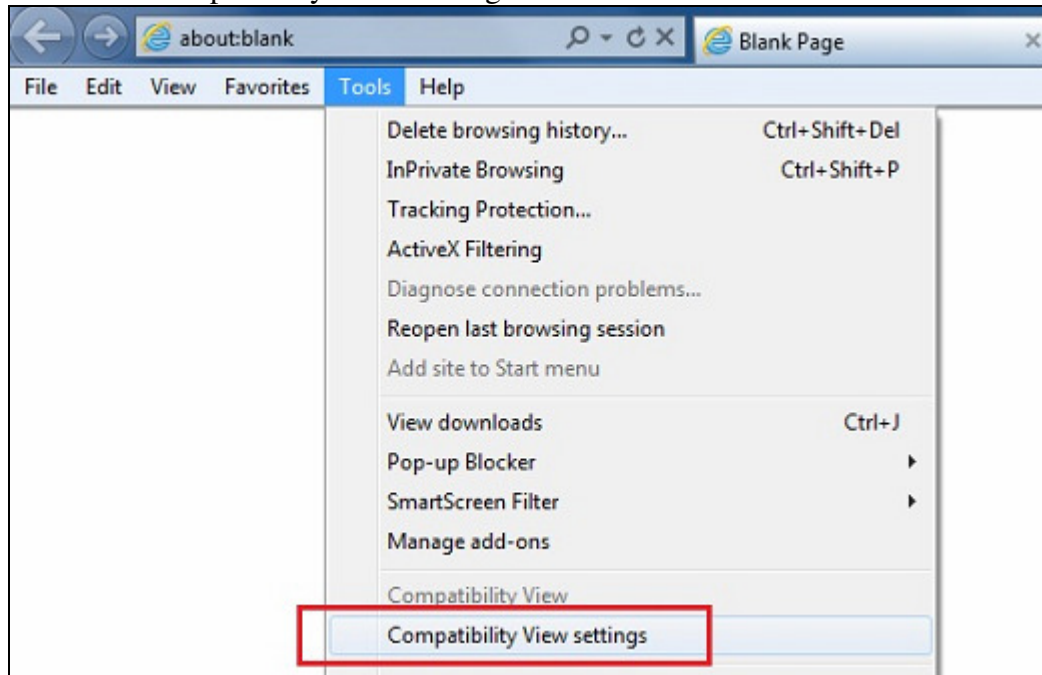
about:blank
Blank Page
File Edit View Favorites Tools Help
Delete browsing history... Ctrl+Shift+Del
InPrivate Browsing Ctrl+Shift+P
Tracking Protection...
ActiveX Filtering
Diagnose connection problems...
Reopen last browsing session
Add site to Start menu
View downloads Ctrl+J
Pop-up Blocker
SmartScreen Filter
Manage add-ons
Compatibility View
Compatibility View settings